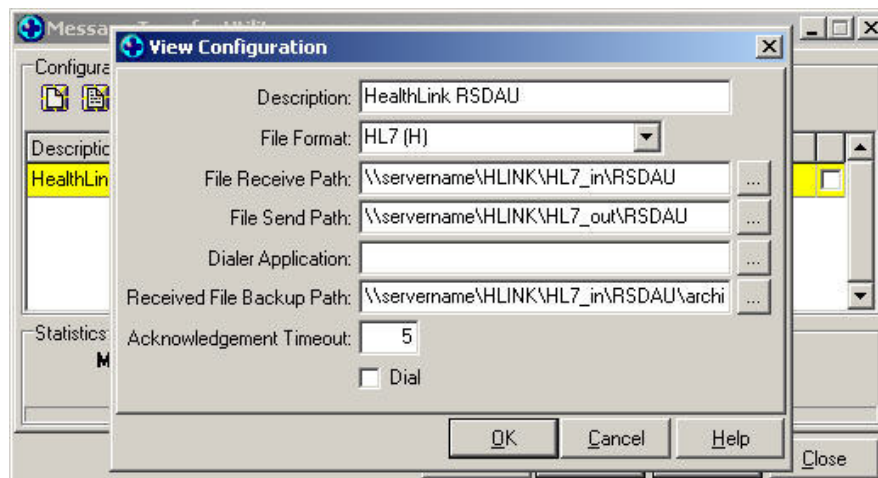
Messa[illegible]
Configura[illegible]
Descriptic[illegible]
HealthLin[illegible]
Statistics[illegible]
M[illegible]
Close

View Configuration
Description: HealthLink RSDAU
File Format: HL7 (H)
File Receive Path: \\servername\HLINK\HL7_in\RSDAU ...
File Send Path: \\servername\HLINK\HL7_out\RSDAU ...
Dialer Application: ...
Received File Backup Path: \\servername\HLINK\HL7_in\RSDAU\archi ...
Acknowledgement Timeout: 5
Dial
OK Cancel Help